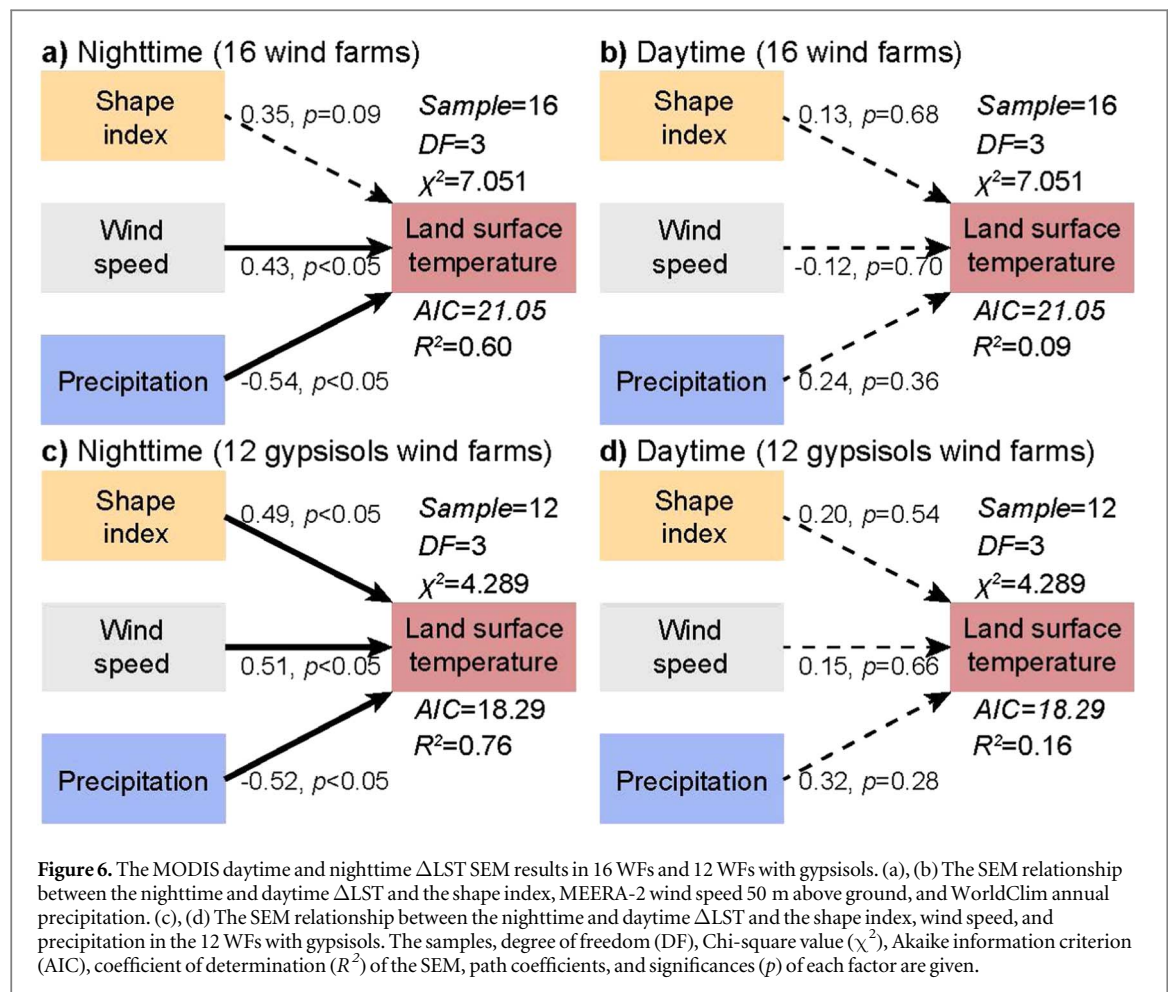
a) Nighttime (16 wind farms)

Shape index

0.35, $p$=0.09

Sample=16
DF=3
$\chi^2$=7.051

Wind speed

0.43, $p$<0.05

Land surface temperature

AIC=21.05
$R^2$=0.60

Precipitation

-0.54, $p$<0.05

b) Daytime (16 wind farms)

Shape index

0.13, $p$=0.68

Sample=16
DF=3
$\chi^2$=7.051

Wind speed

-0.12, $p$=0.70

Land surface temperature

AIC=21.05
$R^2$=0.09

Precipitation

0.24, $p$=0.36

c) Nighttime (12 gypsisols wind farms)

Shape index

0.49, $p$<0.05

Sample=12
DF=3
$\chi^2$=4.289

Wind speed

0.51, $p$<0.05

Land surface temperature

AIC=18.29
$R^2$=0.76

Precipitation

-0.52, $p$<0.05

d) Daytime (12 gypsisols wind farms)

Shape index

0.20, $p$=0.54

Sample=12
DF=3
$\chi^2$=4.289

Wind speed

0.15, $p$=0.66

Land surface temperature

AIC=18.29
$R^2$=0.16

Precipitation

0.32, $p$=0.28

**Figure 6.** The MODIS daytime and nighttime $\Delta$LST SEM results in 16 WFs and 12 WFs with gypsisols. (a), (b) The SEM relationship between the nighttime and daytime $\Delta$LST and the shape index, MEERA-2 wind speed 50 m above ground, and WorldClim annual precipitation. (c), (d) The SEM relationship between the nighttime and daytime $\Delta$LST and the shape index, wind speed, and precipitation in the 12 WFs with gypsisols. The samples, degree of freedom (DF), Chi-square value ($\chi^2$), Akaike information criterion (AIC), coefficient of determination ($R^2$) of the SEM, path coefficients, and significances ($p$) of each factor are given.